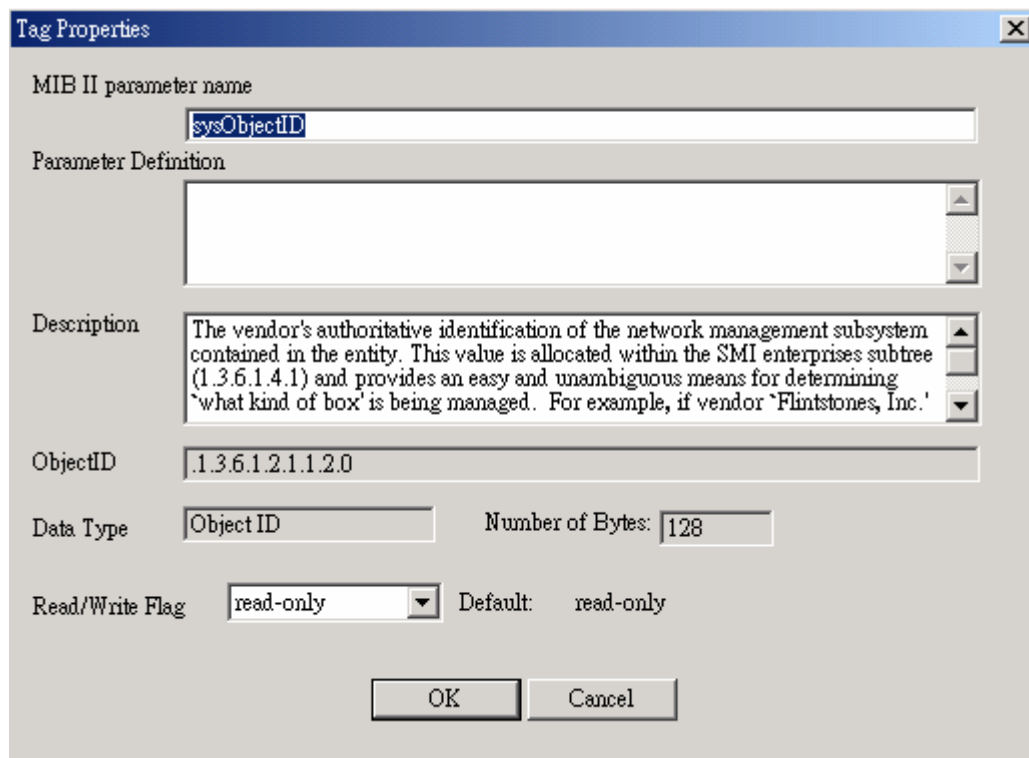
Tag Properties

MIB II parameter name

sysObjectID

Parameter Definition

Description

The vendor's authoritative identification of the network management subsystem contained in the entity. This value is allocated within the SMI enterprises subtree (1.3.6.1.4.1) and provides an easy and unambiguous means for determining `what kind of box' is being managed. For example, if vendor `Flintstones, Inc.'

ObjectID

.1.3.6.1.2.1.1.2.0

Data Type

Object ID

Number of Bytes:

128

Read/Write Flag

read-only

Default:

read-only

OK

Cancel